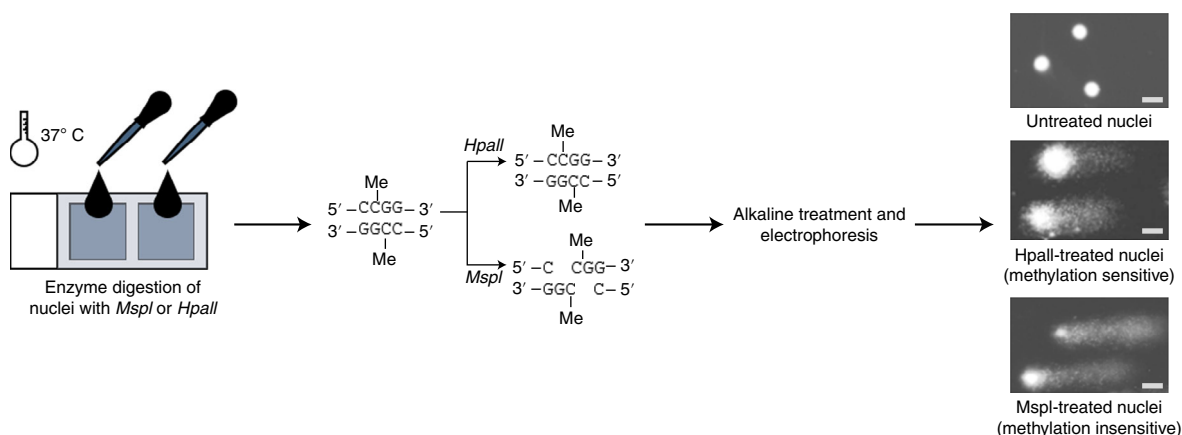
37° C

Enzyme digestion of nuclei with *MspI* or *HpaII*

Me
5′ –CCGG– 3′
3′ –GGCC– 5′
Me

*HpaII*

Me
5′ –CCGG– 3′
3′ –GGCC– 5′
Me

*MspI*

Me
5′ –C CGG– 3′
3′ –GGC C– 5′
Me

Alkaline treatment and electrophoresis

Untreated nuclei

HpaII-treated nuclei (methylation sensitive)

MspI-treated nuclei (methylation insensitive)